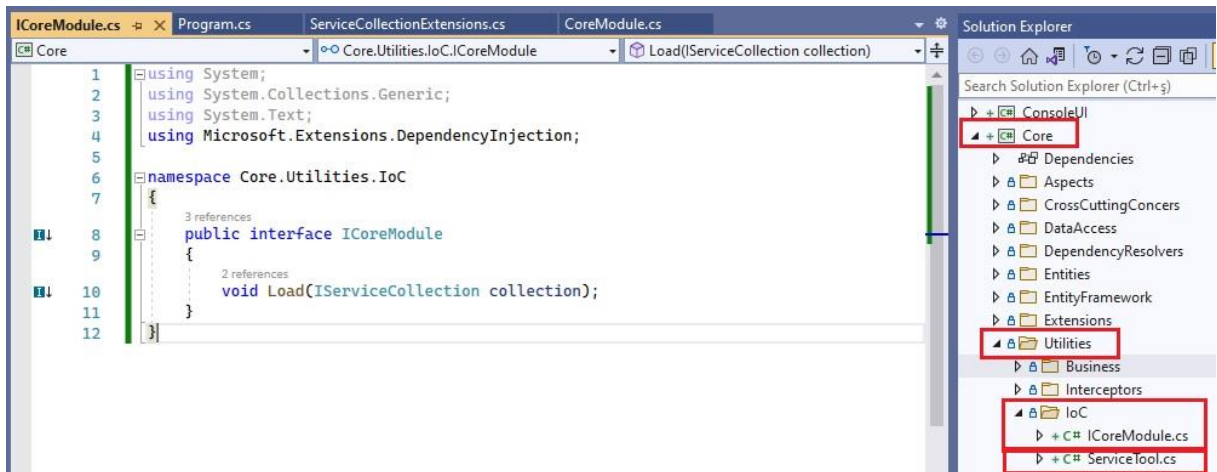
ICoreModule.cs Program.cs ServiceCollectionExtensions.cs CoreModule.cs

Core Core.Utilities.IoC.ICoreModule Load(IServiceCollection collection)

1 using System;
2 using System.Collections.Generic;
3 using System.Text;
4 using Microsoft.Extensions.DependencyInjection;
5
6 namespace Core.Utilities.IoC
7 {
3 references
8 public interface ICoreModule
9 {
2 references
10 void Load(IServiceCollection collection);
11 }
12 }

Solution Explorer

Search Solution Explorer (Ctrl+ş)

ConsoleUI
Core
Dependencies
Aspects
CrossCuttingConcers
DataAccess
DependencyResolvers
Entities
EntityFramework
Extensions
Utilities
Business
Interceptors
IoC
ICoreModule.cs
ServiceTool.cs